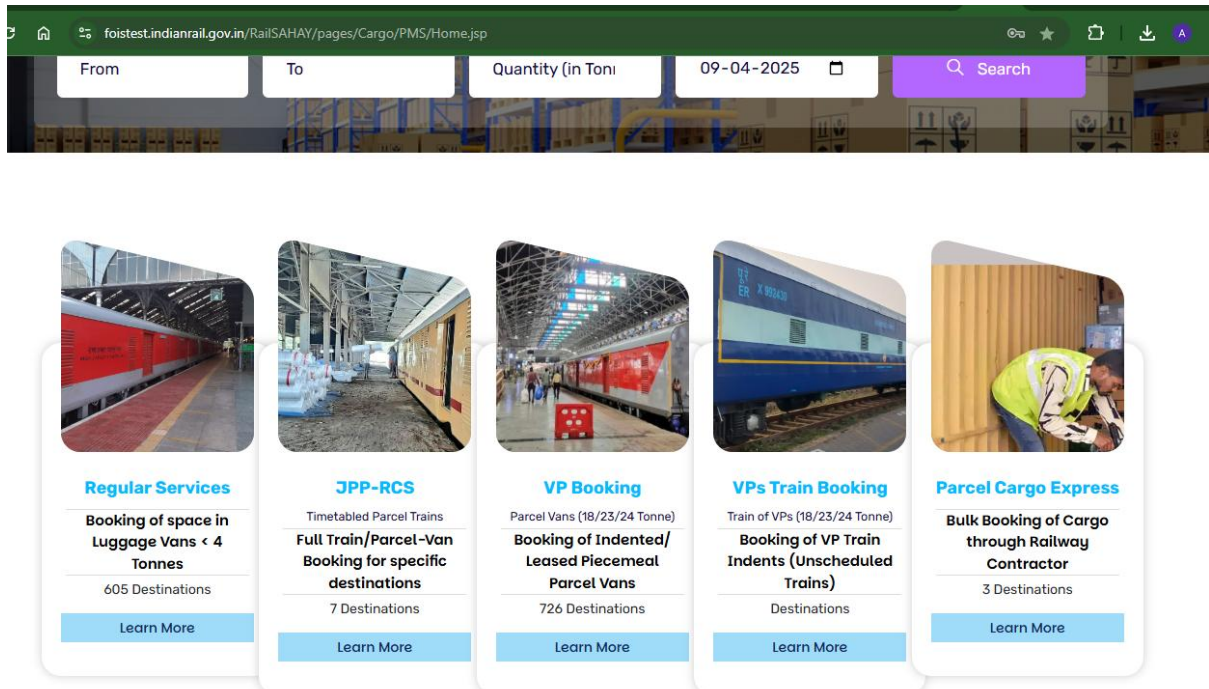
foistest.indianrail.gov.in/RailSAHAY/pages/Cargo/PMS/Home.jsp

A

From

To

Quantity (in Toni

09-04-2025

Search

Regular Services

Booking of space in Luggage Vans < 4 Tonnes

605 Destinations

Learn More

JPP-RCS

Timetabled Parcel Trains

Full Train/Parcel-Van Booking for specific destinations

7 Destinations

Learn More

VP Booking

Parcel Vans (18/23/24 Tonne)

Booking of Indented/ Leased Piecemeal Parcel Vans

726 Destinations

Learn More

VPs Train Booking

Train of VPs (18/23/24 Tonne)

Booking of VP Train Indents (Unscheduled Trains)

Destinations

Learn More

Parcel Cargo Express

Bulk Booking of Cargo through Railway Contractor

3 Destinations

Learn More